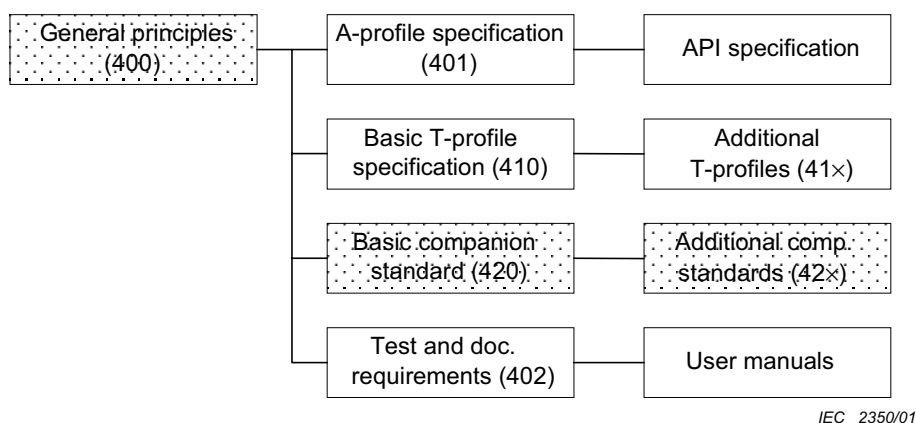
General principles (400)

A-profile specification (401)

API specification

Basic T-profile specification (410)

Additional T-profiles (41×)

Basic companion standard (420)

Additional comp. standards (42×)

Test and doc. requirements (402)

User manuals

IEC 2350/01